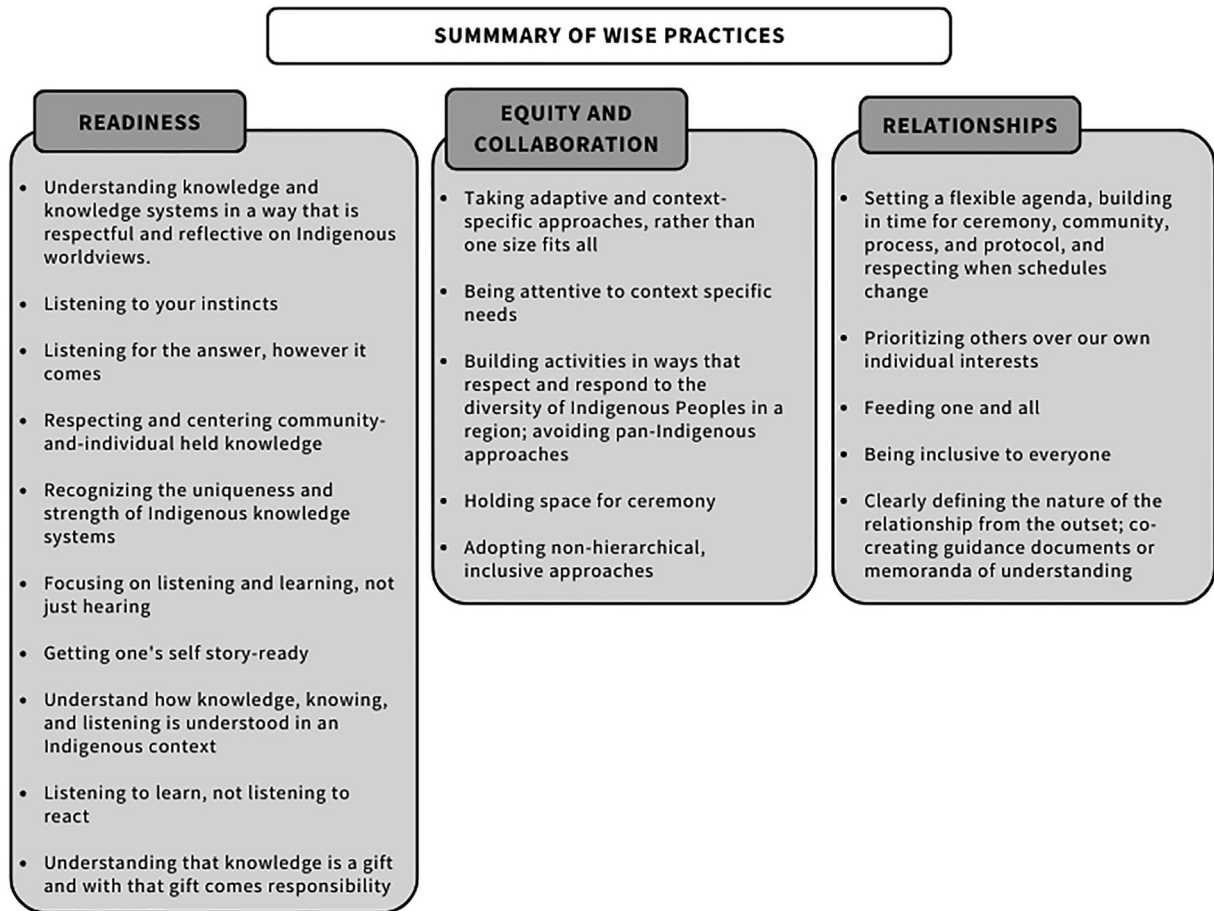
SUMMMARY OF WISE PRACTICES

READINESS

• Understanding knowledge and knowledge systems in a way that is respectful and reflective on Indigenous worldviews.

• Listening to your instincts

• Listening for the answer, however it comes

• Respecting and centering community-and-individual held knowledge

• Recognizing the uniqueness and strength of Indigenous knowledge systems

• Focusing on listening and learning, not just hearing

• Getting one's self story-ready

• Understand how knowledge, knowing, and listening is understood in an Indigenous context

• Listening to learn, not listening to react

• Understanding that knowledge is a gift and with that gift comes responsibility

EQUITY AND COLLABORATION

• Taking adaptive and context-specific approaches, rather than one size fits all

• Being attentive to context specific needs

• Building activities in ways that respect and respond to the diversity of Indigenous Peoples in a region; avoiding pan-Indigenous approaches

• Holding space for ceremony

• Adopting non-hierarchical, inclusive approaches

RELATIONSHIPS

• Setting a flexible agenda, building in time for ceremony, community, process, and protocol, and respecting when schedules change

• Prioritizing others over our own individual interests

• Feeding one and all

• Being inclusive to everyone

• Clearly defining the nature of the relationship from the outset; co-creating guidance documents or memoranda of understanding